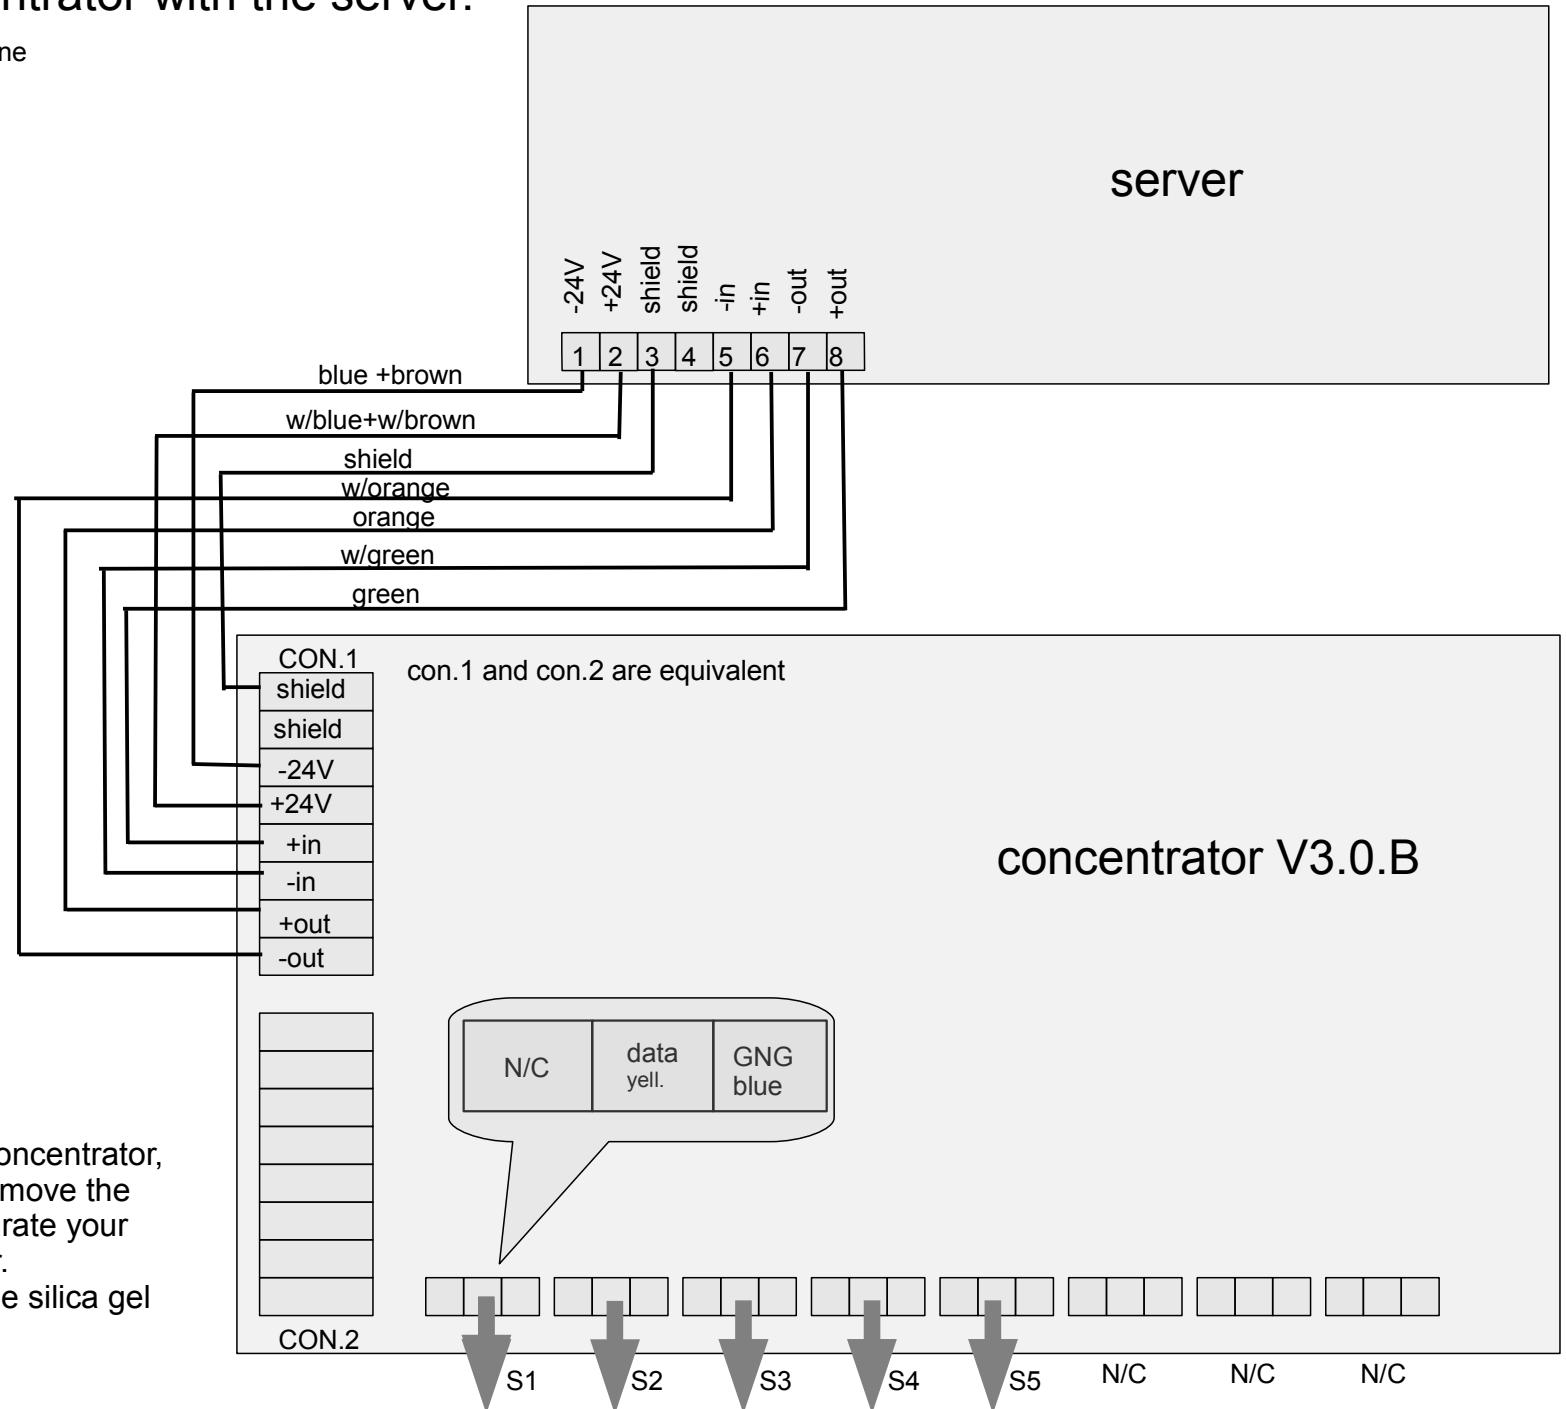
ntrator with the server.

ne

server

-24V +24V shield shield -in +in -out +out

1 2 3 4 5 6 7 8

blue +brown
w/blue+w/brown
shield
w/orange
orange
w/green
green

CON.1

con.1 and con.2 are equivalent

shield
shield
-24V
+24V
+in
-in
+out
-out

concentrator V3.0.B

| N/C | data yell. | GNG blue |
|---|---|---|

oncentrator,
move the
rate your
.
e silica gel

CON.2

S1 S2 S3 S4 S5 N/C N/C N/C